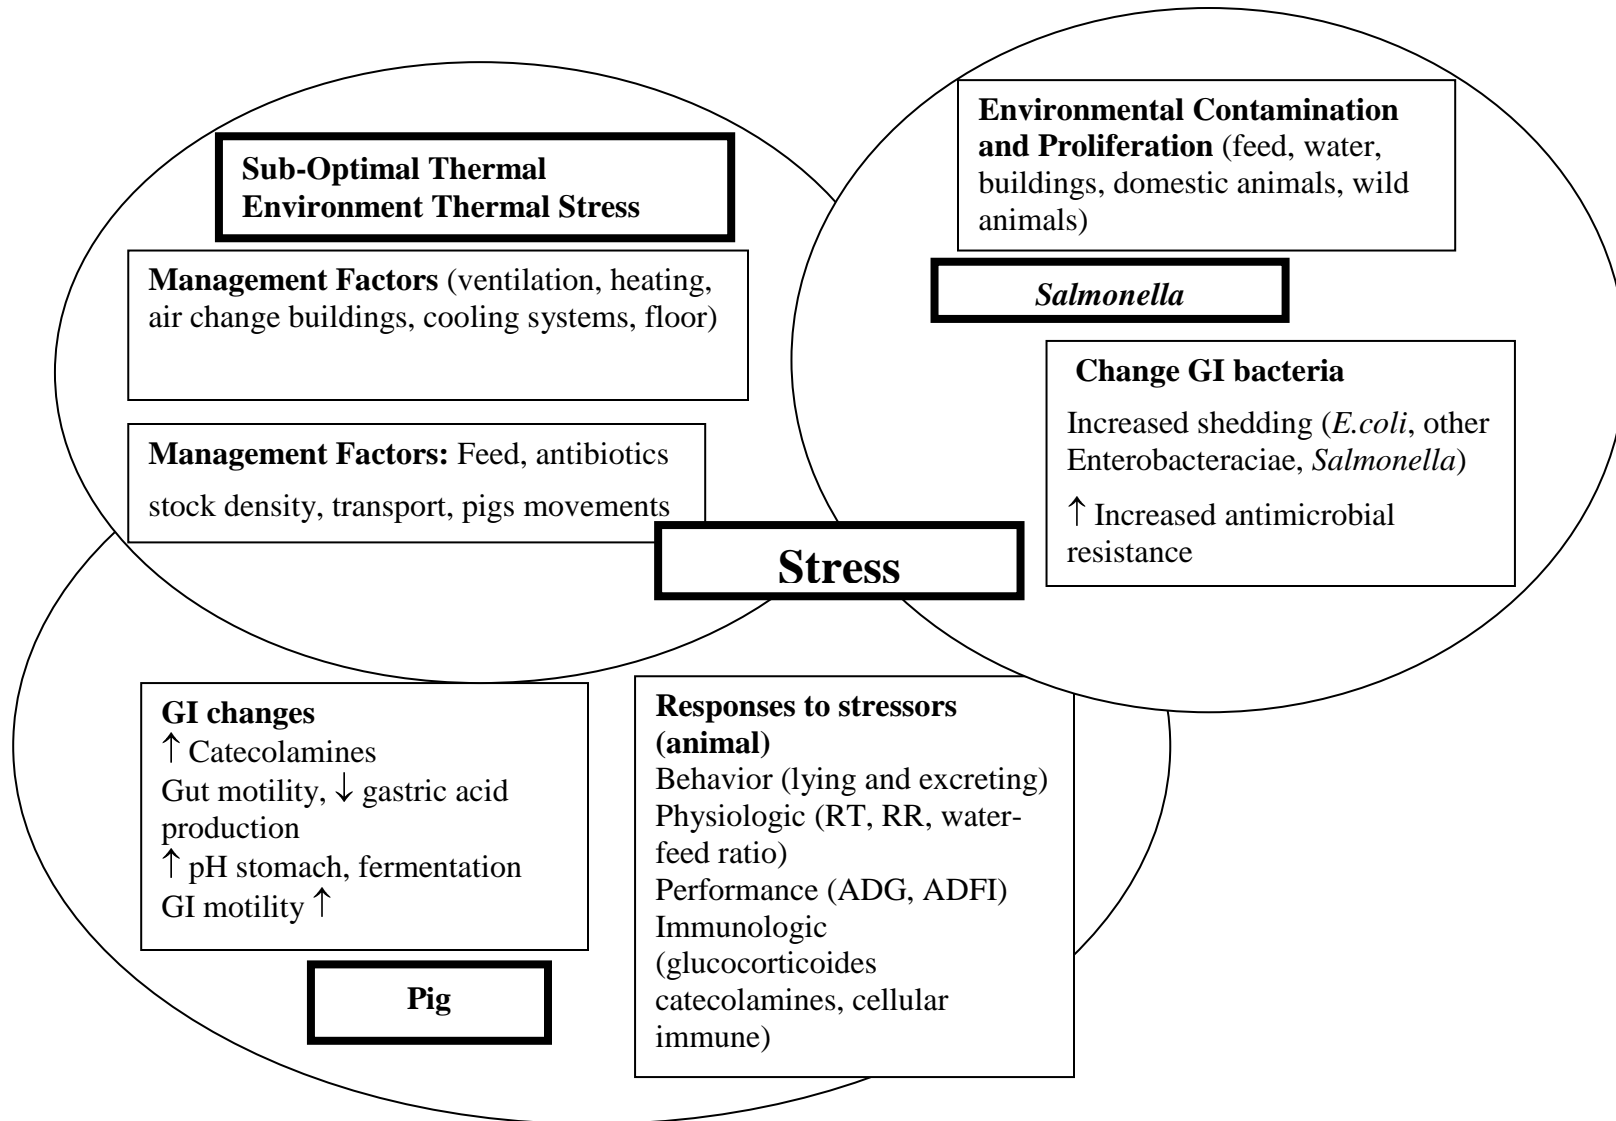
Sub-Optimal Thermal Environment Thermal Stress

Management Factors (ventilation, heating, air change buildings, cooling systems, floor)

Management Factors: Feed, antibiotics stock density, transport, pigs movements

Environmental Contamination and Proliferation (feed, water, buildings, domestic animals, wild animals)

Salmonella

Change GI bacteria
Increased shedding (E.coli, other Enterobacteraciae, Salmonella)
↑ Increased antimicrobial resistance

Stress

GI changes
↑ Catecolamines
Gut motility, ↓ gastric acid production
↑ pH stomach, fermentation
GI motility ↑

Pig

Responses to stressors (animal)
Behavior (lying and excreting)
Physiologic (RT, RR, water-feed ratio)
Performance (ADG, ADFI)
Immunologic (glucocorticoides catecolamines, cellular immune)